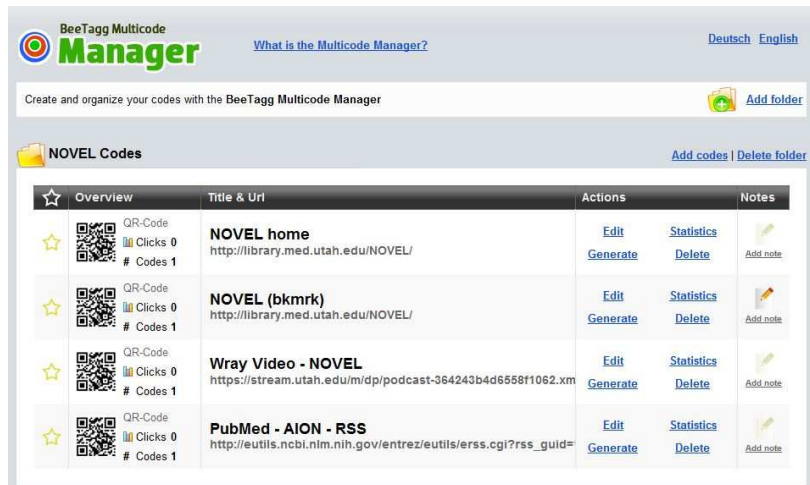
BeeTagg Multicode
Manager

What is the Multicode Manager?

Deutsch English

Create and organize your codes with the BeeTagg Multicode Manager

Add folder

NOVEL Codes

Add codes | Delete folder

| | Overview | Title & Url | Actions | | Notes |
|---|---|---|---|---|---|
| | QR-Code Clicks 0 # Codes 1 | NOVEL home http://library.med.utah.edu/NOVEL/ | Edit Generate | Statistics Delete | Add note |
| | QR-Code Clicks 0 # Codes 1 | NOVEL (bkmrk) http://library.med.utah.edu/NOVEL/ | Edit Generate | Statistics Delete | Add note |
| | QR-Code Clicks 0 # Codes 1 | Wray Video - NOVEL https://stream.utah.edu/m/dp/podcast-364243b4d6558f1062.xm | Edit Generate | Statistics Delete | Add note |
| | QR-Code Clicks 0 # Codes 1 | PubMed - AION - RSS http://eutils.ncbi.nlm.nih.gov/entrez/eutils/erss.cgi?rss_guid= | Edit Generate | Statistics Delete | Add note |